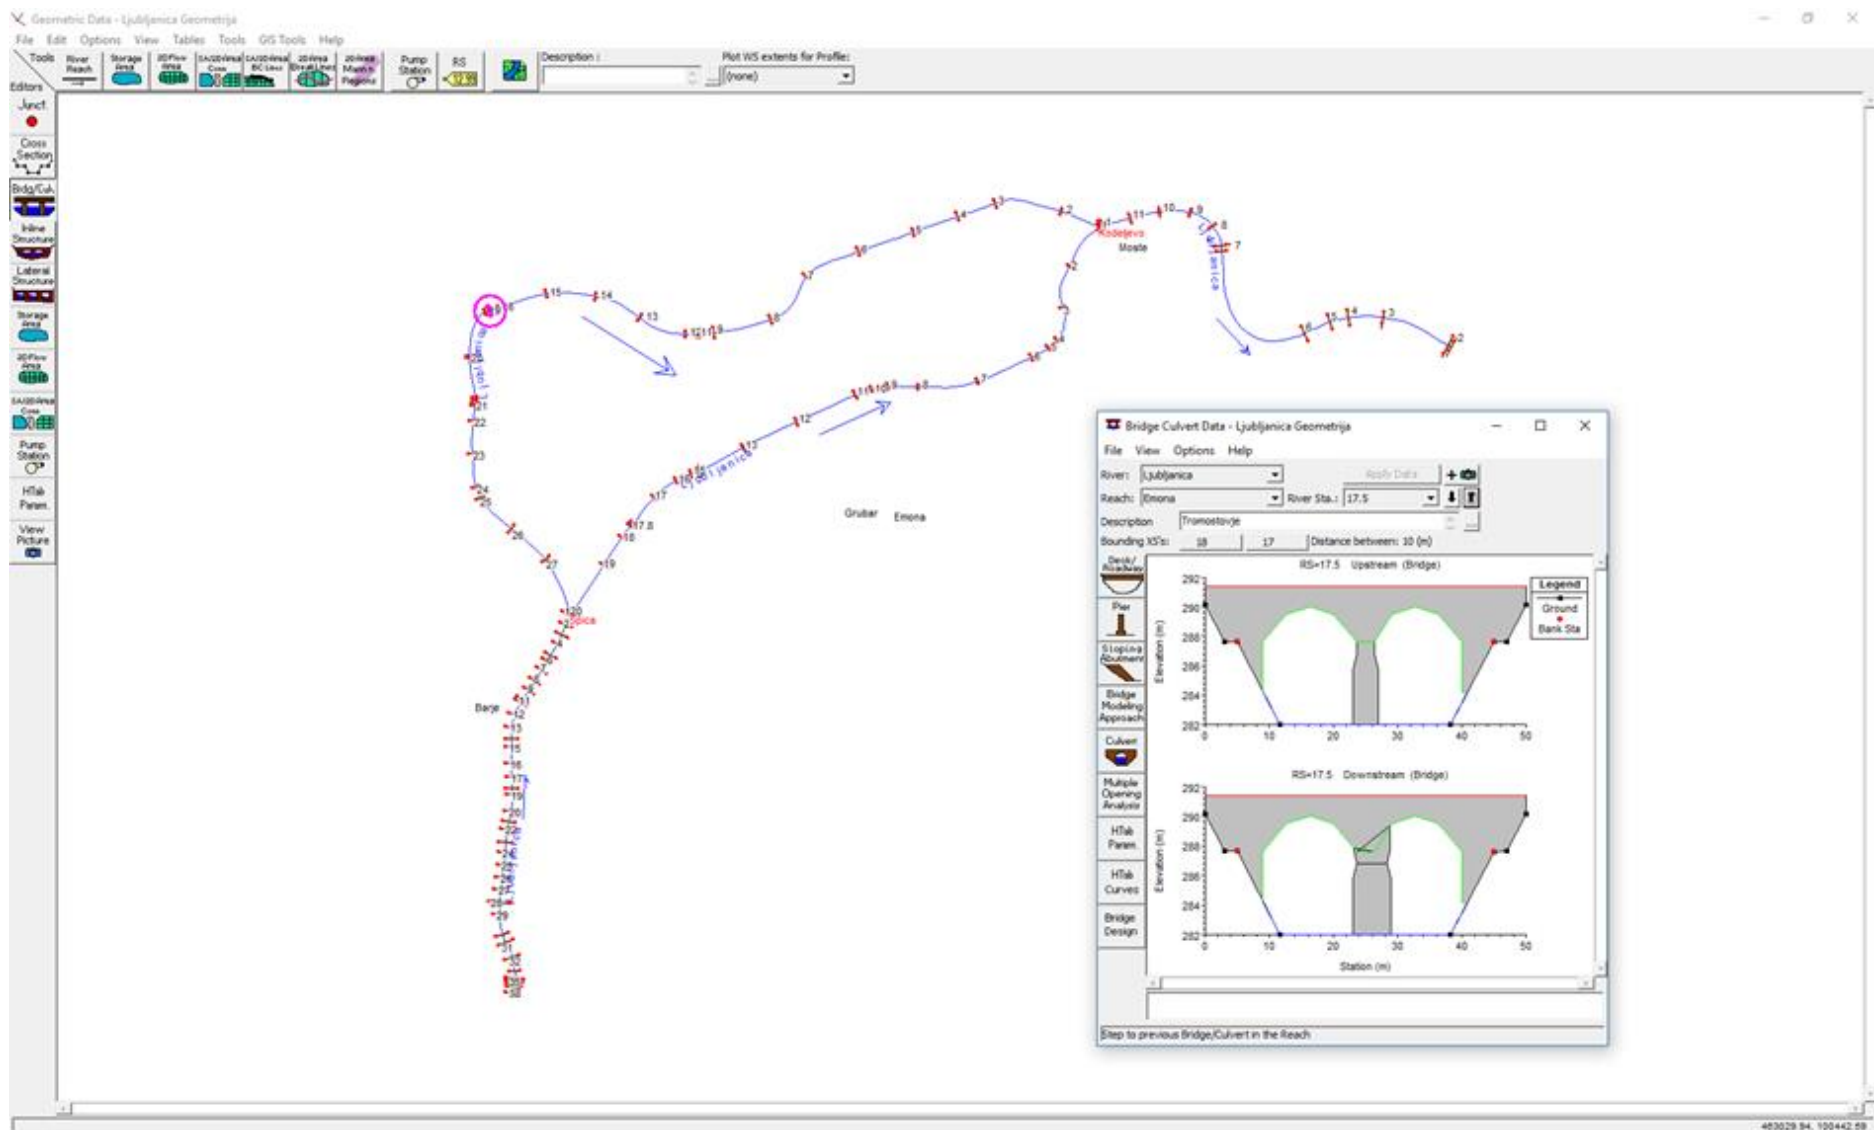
Geometric Data - Ljubljanica Geometrija

File Edit Options View Tables Tools GIS Tools Help

Tools River Reach Storage Area 2D Flow Area SA/2D Area Conn SA/2D Area BC Lines 2D Area Break Lines 2D Area Mann n Regions Pump Station RS

Description :

Plot WS extents for Profile: (none)

Editors

Junct.

Cross Section

Brdg/Culv

Inline Structure

Lateral Structure

Storage Area

2D Flow Area

SA/2D Area Conn

Pump Station

HTab Param.

View Picture

Kodeljevo

Moste

Ljubljanica

Grubar

Emona

Barje

Bridge Culvert Data - Ljubljanica Geometrija

File View Options Help

River: Ljubljanica

Apply Data

Reach: Emona

River Sta.: 17.5

Description Tromostovje

Bounding XS's: 18 17 Distance between: 10 (m)

Deck/Roadway

Pier

Sloping Abutment

Bridge Modeling Approach

Culvert

Multiple Opening Analysis

HTab Param.

HTab Curves

Bridge Design

RS=17.5 Upstream (Bridge)

Legend

Ground

Bank Sta

Elevation (m)

292 290 288 286 284 282

0 10 20 30 40 50

RS=17.5 Downstream (Bridge)

Elevation (m)

292 290 288 286 284 282

0 10 20 30 40 50

Station (m)

Step to previous Bridge/Culvert in the Reach

463029.94, 100442.59